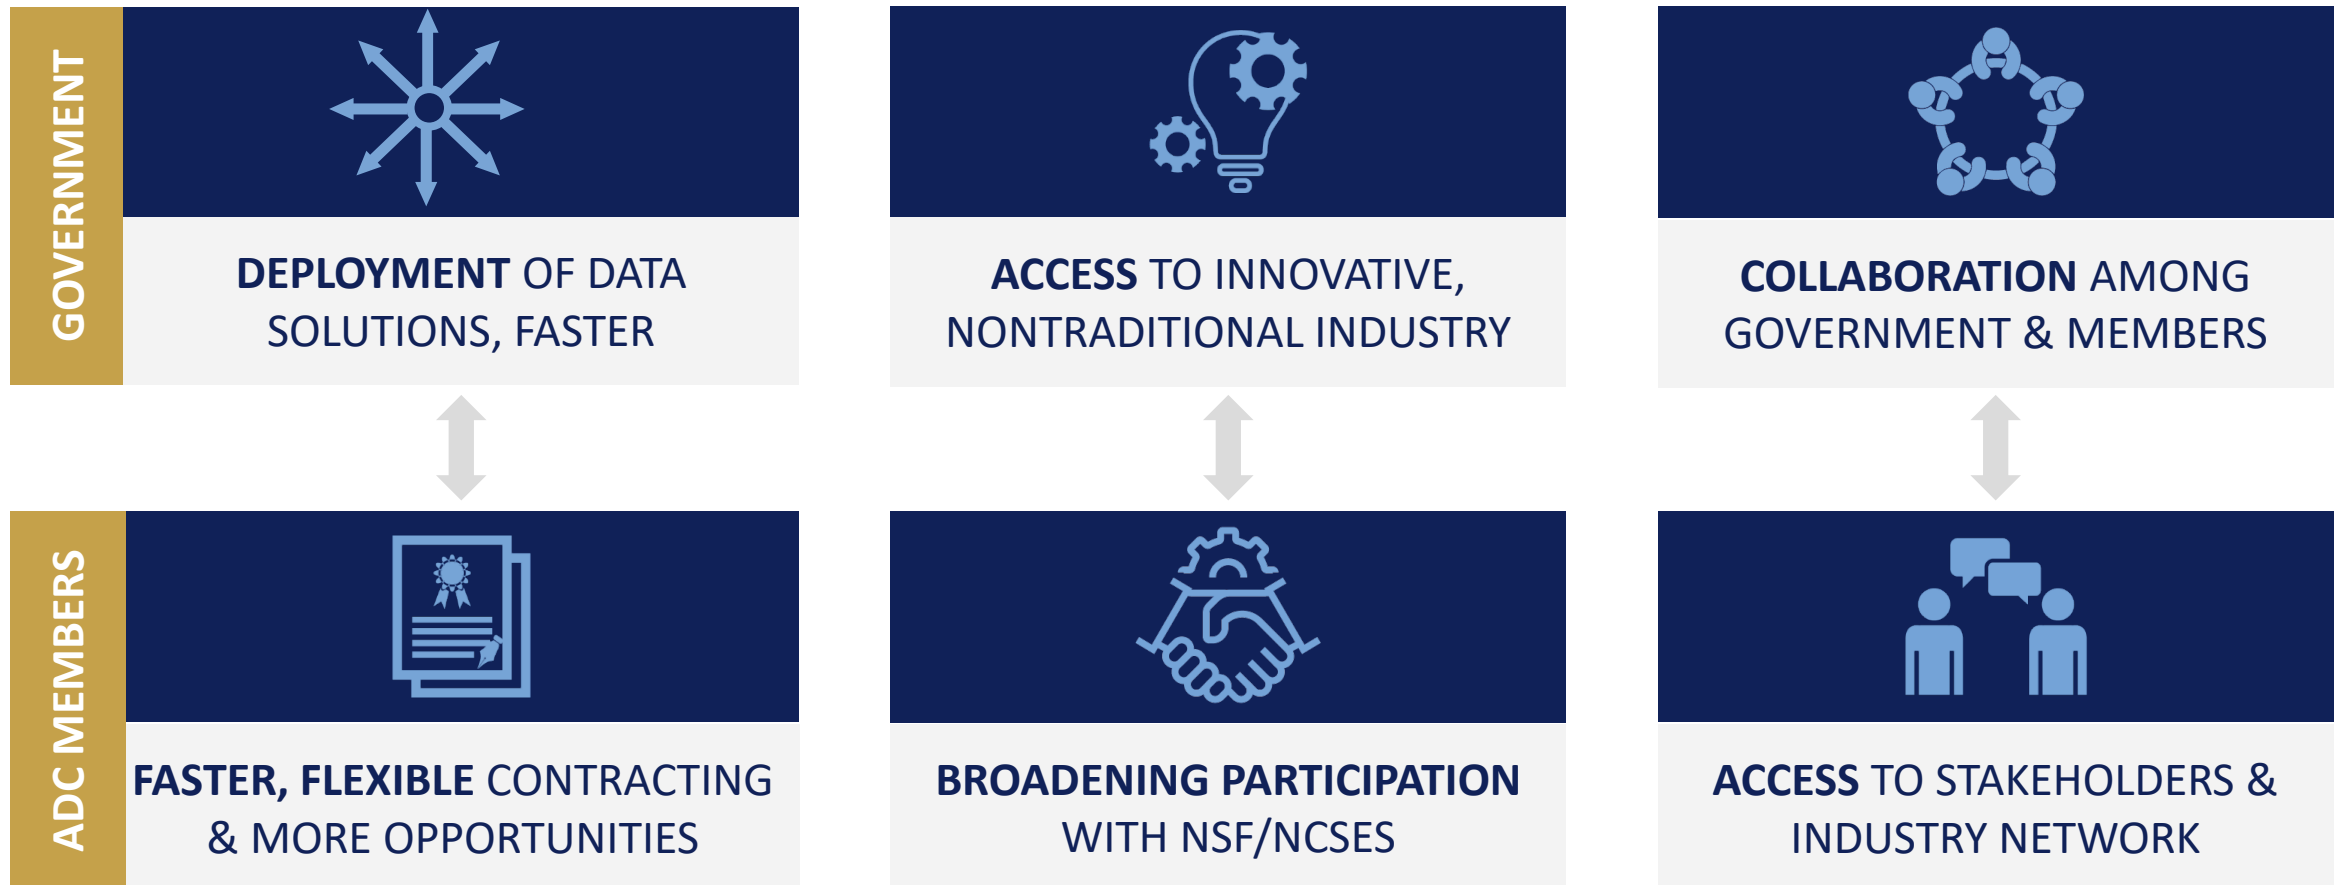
GOVERNMENT

DEPLOYMENT OF DATA SOLUTIONS, FASTER

ACCESS TO INNOVATIVE, NONTRADITIONAL INDUSTRY

COLLABORATION AMONG GOVERNMENT & MEMBERS

ADC MEMBERS

FASTER, FLEXIBLE CONTRACTING & MORE OPPORTUNITIES

BROADENING PARTICIPATION WITH NSF/NCSES

ACCESS TO STAKEHOLDERS & INDUSTRY NETWORK